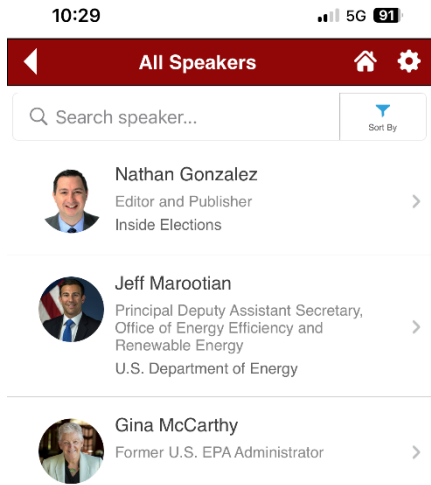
10:29

5G 91

All Speakers

Search speaker...

Sort By

Nathan Gonzalez
Editor and Publisher
Inside Elections

Jeff Marootian
Principal Deputy Assistant Secretary, Office of Energy Efficiency and Renewable Energy
U.S. Department of Energy

Gina McCarthy
Former U.S. EPA Administrator